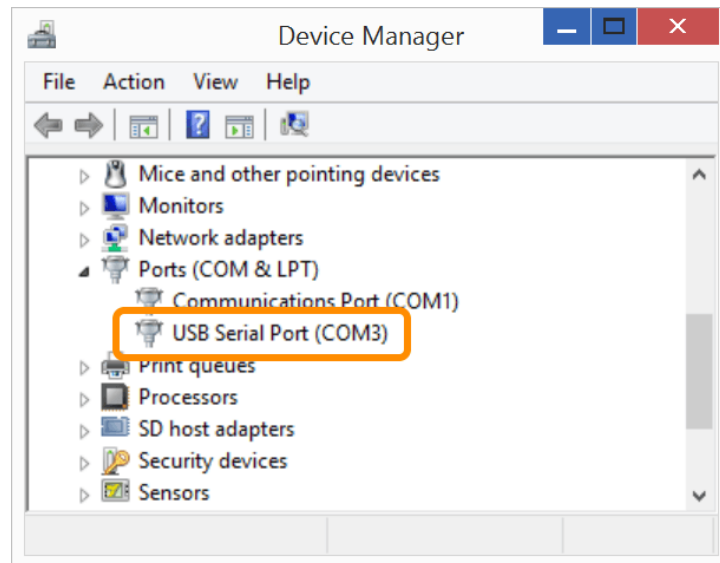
Device Manager

File Action View Help

Mice and other pointing devices
Monitors
Network adapters
Ports (COM & LPT)
Communications Port (COM1)
USB Serial Port (COM3)
Print queues
Processors
SD host adapters
Security devices
Sensors